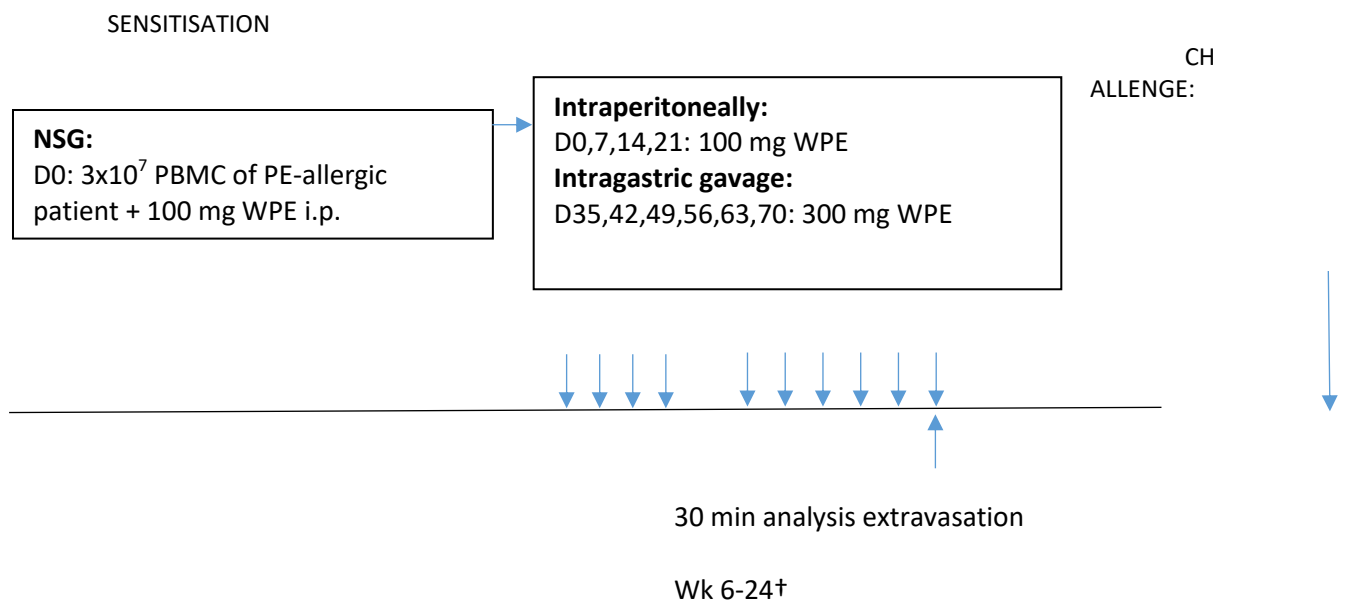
SENSITISATION

CH
ALLENGE:

**NSG:**
D0: $3x10^7$ PBMC of PE-allergic patient + 100 mg WPE i.p.

**Intraperitoneally:**
D0,7,14,21: 100 mg WPE
**Intragastric gavage:**
D35,42,49,56,63,70: 300 mg WPE

30 min analysis extravasation

Wk 6-24†